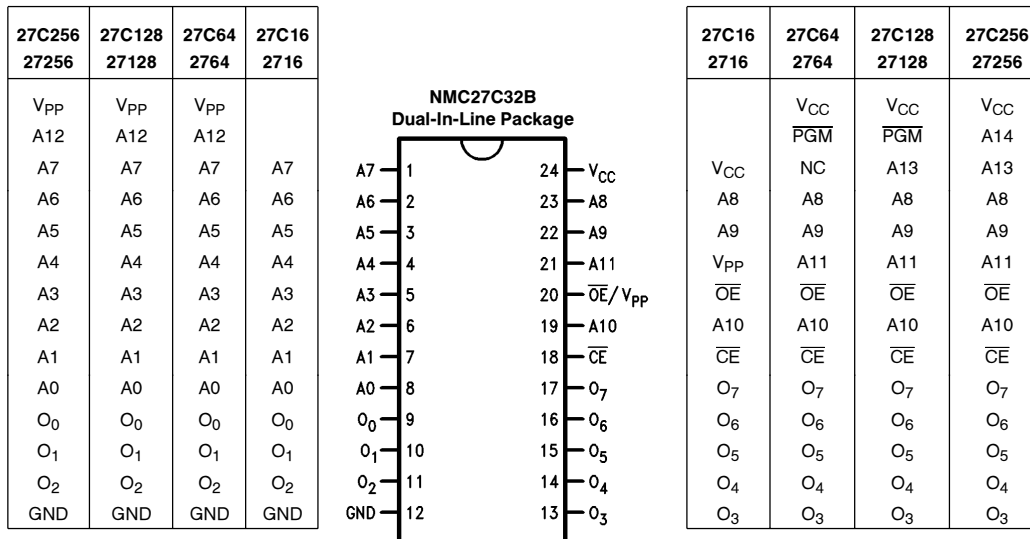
| 27C256 27256 | 27C128 27128 | 27C64 2764 | 27C16 2716 |
|---|---|---|---|
| $V_{PP}$ | $V_{PP}$ | $V_{PP}$ | |
| A12 | A12 | A12 | |
| A7 | A7 | A7 | A7 |
| A6 | A6 | A6 | A6 |
| A5 | A5 | A5 | A5 |
| A4 | A4 | A4 | A4 |
| A3 | A3 | A3 | A3 |
| A2 | A2 | A2 | A2 |
| A1 | A1 | A1 | A1 |
| A0 | A0 | A0 | A0 |
| $O_0$ | $O_0$ | $O_0$ | $O_0$ |
| $O_1$ | $O_1$ | $O_1$ | $O_1$ |
| $O_2$ | $O_2$ | $O_2$ | $O_2$ |
| GND | GND | GND | GND |

NMC27C32B
Dual-In-Line Package

| Pin | | Pin | |
|---|---|---|---|
| A7 | 1 | 24 | $V_{CC}$ |
| A6 | 2 | 23 | A8 |
| A5 | 3 | 22 | A9 |
| A4 | 4 | 21 | A11 |
| A3 | 5 | 20 | $\overline{OE}/V_{PP}$ |
| A2 | 6 | 19 | A10 |
| A1 | 7 | 18 | $\overline{CE}$ |
| A0 | 8 | 17 | $O_7$ |
| $O_0$ | 9 | 16 | $O_6$ |
| $O_1$ | 10 | 15 | $O_5$ |
| $O_2$ | 11 | 14 | $O_4$ |
| GND | 12 | 13 | $O_3$ |

| 27C16 2716 | 27C64 2764 | 27C128 27128 | 27C256 27256 |
|---|---|---|---|
| | $V_{CC}$ | $V_{CC}$ | $V_{CC}$ |
| | $\overline{PGM}$ | $\overline{PGM}$ | A14 |
| $V_{CC}$ | NC | A13 | A13 |
| A8 | A8 | A8 | A8 |
| A9 | A9 | A9 | A9 |
| $V_{PP}$ | A11 | A11 | A11 |
| $\overline{OE}$ | $\overline{OE}$ | $\overline{OE}$ | $\overline{OE}$ |
| A10 | A10 | A10 | A10 |
| $\overline{CE}$ | $\overline{CE}$ | $\overline{CE}$ | $\overline{CE}$ |
| $O_7$ | $O_7$ | $O_7$ | $O_7$ |
| $O_6$ | $O_6$ | $O_6$ | $O_6$ |
| $O_5$ | $O_5$ | $O_5$ | $O_5$ |
| $O_4$ | $O_4$ | $O_4$ | $O_4$ |
| $O_3$ | $O_3$ | $O_3$ | $O_3$ |